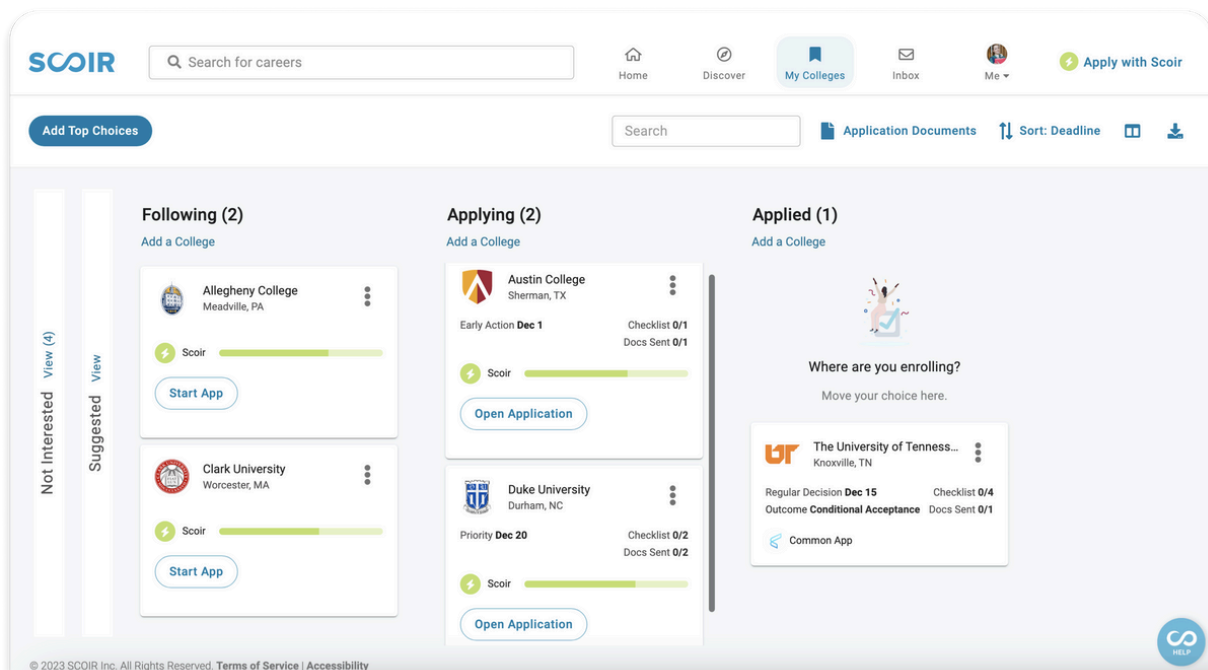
SCOIR

Search for careers

Home
Discover
My Colleges
Inbox
Me

Apply with Scoir

Add Top Choices

Search

Application Documents

Sort: Deadline

Not Interested View (4)

Suggested View

Following (2)
Add a College

Allegheny College
Meadville, PA

Scoir

Start App

Clark University
Worcester, MA

Scoir

Start App

Applying (2)
Add a College

Austin College
Sherman, TX

Early Action Dec 1
Checklist 0/1
Docs Sent 0/1

Scoir

Open Application

Duke University
Durham, NC

Priority Dec 20
Checklist 0/2
Docs Sent 0/2

Scoir

Open Application

Applied (1)
Add a College

Where are you enrolling?

Move your choice here.

UT
The University of Tenness...
Knoxville, TN

Regular Decision Dec 15
Checklist 0/4
Outcome Conditional Acceptance
Docs Sent 0/1

Common App

HELP

© 2023 SCOIR Inc. All Rights Reserved. Terms of Service | Accessibility